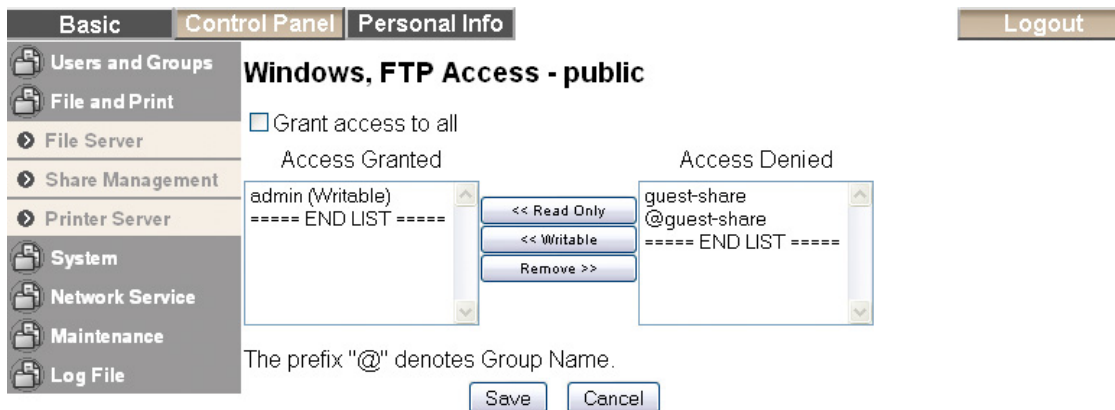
Basic Control Panel Personal Info

Logout

Users and Groups
File and Print
File Server
Share Management
Printer Server
System
Network Service
Maintenance
Log File

Windows, FTP Access - public

Grant access to all

Access Granted

admin (Writable)
===== END LIST =====

<< Read Only
<< Writable
Remove >>

Access Denied

guest-share
@guest-share
===== END LIST =====

The prefix "@" denotes Group Name.

Save Cancel